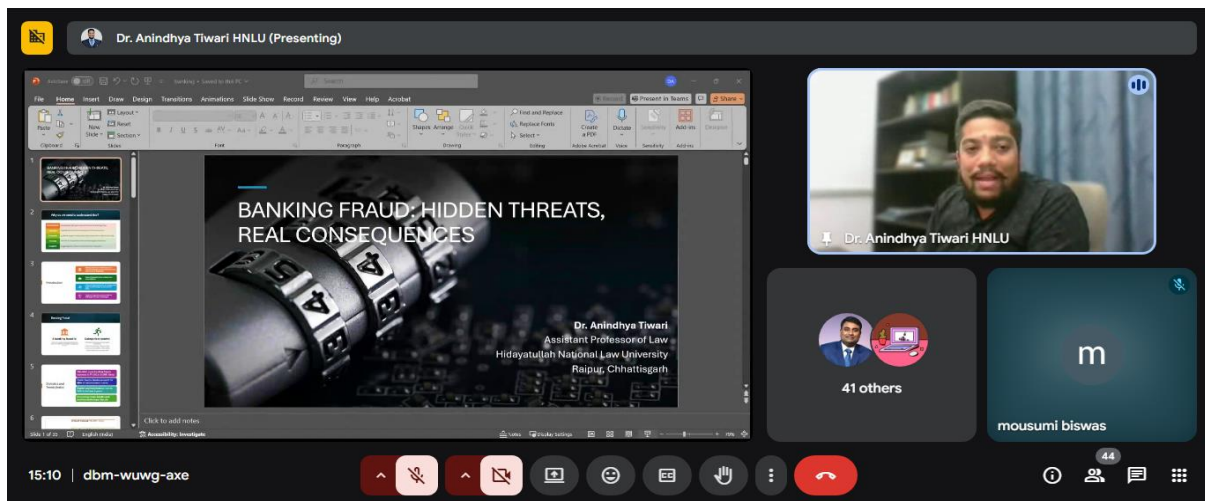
Dr. Anindhya Tiwari HNLU (Presenting)

AutoSave Banking • Saved to this PC Search

File Home Insert Draw Design Transitions Animations Slide Show Record Review View Help Acrobat

Record Present in Teams Share

Paste Clipboard New Slide Layout Reset Section Slides Font Paragraph Shapes Arrange Quick Styles Drawing Find and Replace Replace Fonts Select Editing Create a PDF Adobe Acrobat Dictate Voice Sensitivity Add-ins Designer

BANKING FRAUD: HIDDEN THREATS, REAL CONSEQUENCES

Dr. Anindhya Tiwari
Assistant Professor of Law
Hidayatullah National Law University
Raipur, Chhattisgarh

Click to add notes

Slide 1 of 23 English (India) Accessibility: Investigate Notes Display Settings

Dr. Anindhya Tiwari HNLU

41 others

m

mousumi biswas

15:10 | dbm-wuwg-axe

44